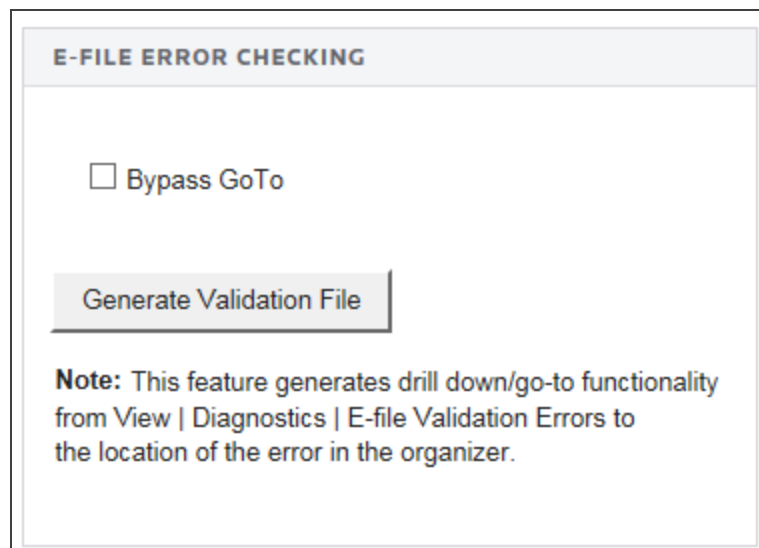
E-FILE ERROR CHECKING

☐ Bypass GoTo

Generate Validation File

**Note:** This feature generates drill down/go-to functionality from View | Diagnostics | E-file Validation Errors to the location of the error in the organizer.